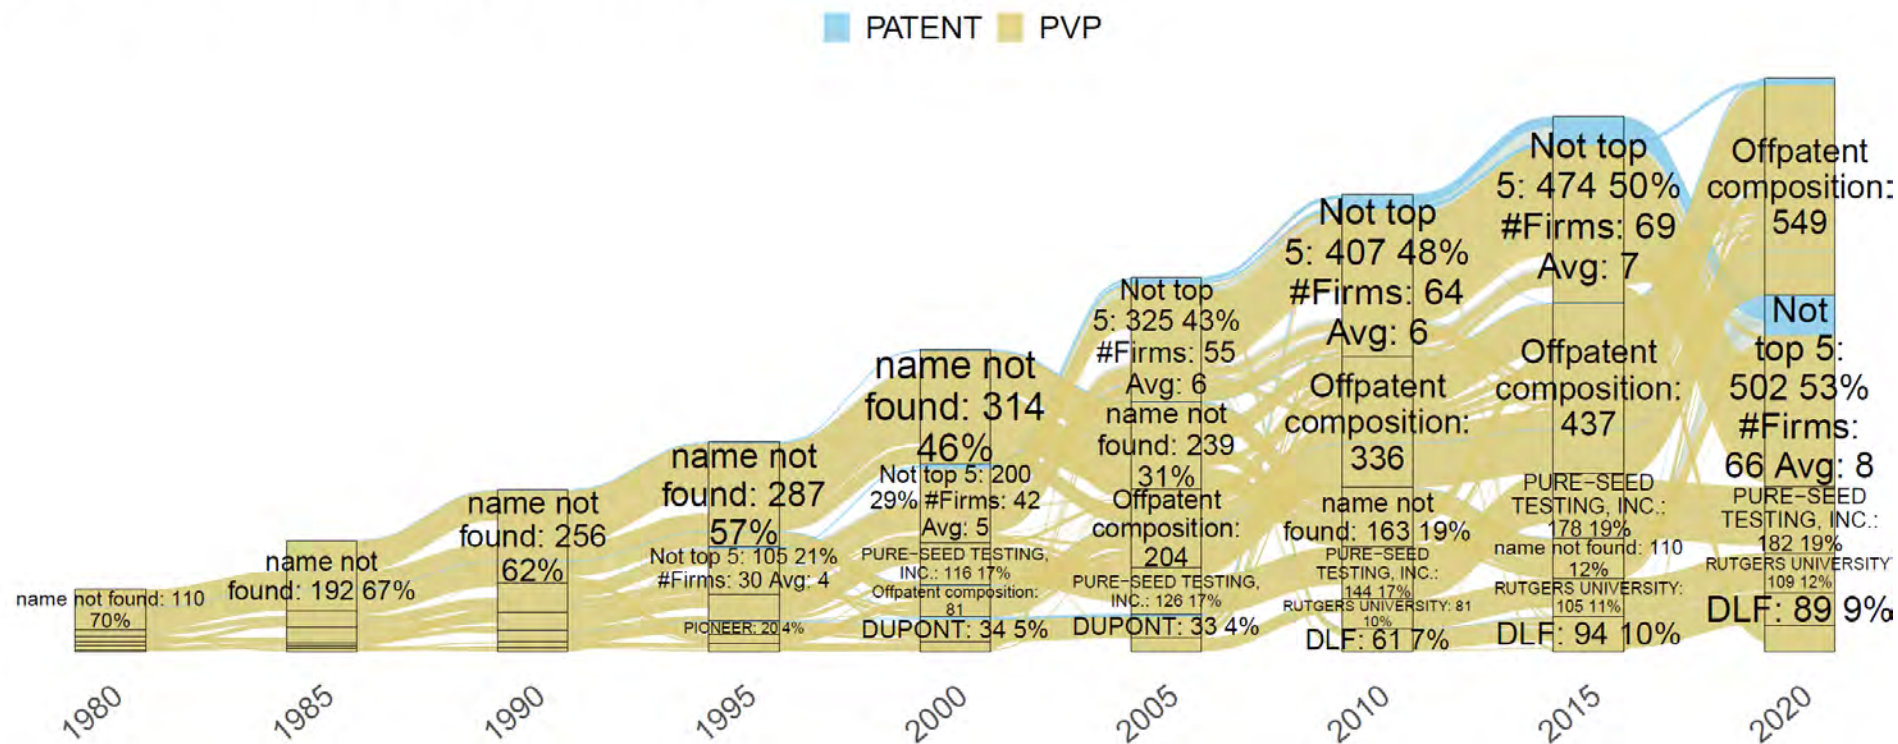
PATENT PVP

name not found: 110 70%

name not found: 192 67%

name not found: 256 62%

name not found: 287 57%
Not top 5: 105 21% #Firms: 30 Avg: 4
PIONEER: 20 4%

name not found: 314 46%
Not top 5: 200 29% #Firms: 42 Avg: 5
PURE-SEED TESTING, INC.: 116 17%
Offpatent composition: 81
DUPONT: 34 5%

Not top 5: 325 43% #Firms: 55 Avg: 6
name not found: 239 31%
Offpatent composition: 204
PURE-SEED TESTING, INC.: 126 17%
DUPONT: 33 4%

Not top 5: 407 48% #Firms: 64 Avg: 6
Offpatent composition: 336
name not found: 163 19%
PURE-SEED TESTING, INC.: 144 17%
RUTGERS UNIVERSITY: 81 10%
DLF: 61 7%

Not top 5: 474 50% #Firms: 69 Avg: 7
Offpatent composition: 437
PURE-SEED TESTING, INC.: 178 19%
name not found: 110 12%
RUTGERS UNIVERSITY: 105 11%
DLF: 94 10%

Offpatent composition: 549
Not top 5: 502 53% #Firms: 66 Avg: 8
PURE-SEED TESTING, INC.: 182 19%
RUTGERS UNIVERSITY 109 12%
DLF: 89 9%

1980
1985
1990
1995
2000
2005
2010
2015
2020